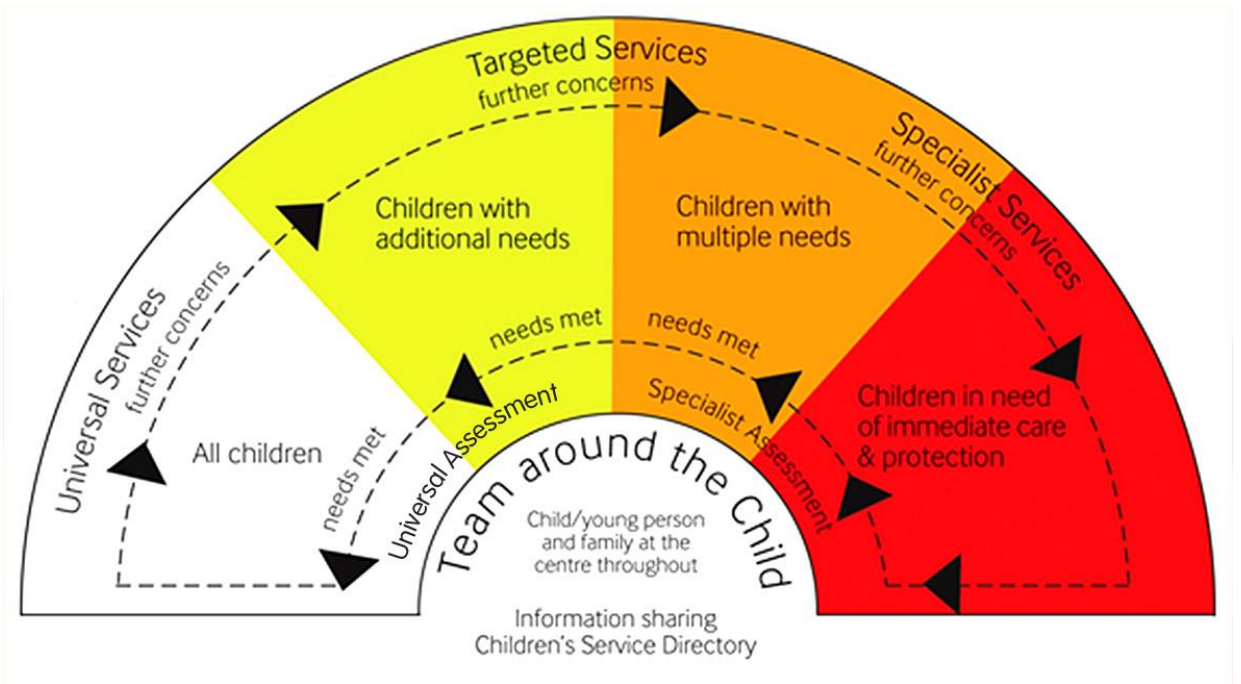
Targeted Services
further concerns
Specialist Services
further concerns
Universal Services
further concerns
Children with additional needs
Children with multiple needs
needs met
needs met
All children
needs met
Universal Assessment
Specialist Assessment
Children in need of immediate care & protection
Team around the Child
Child/young person and family at the centre throughout
Information sharing
Children's Service Directory